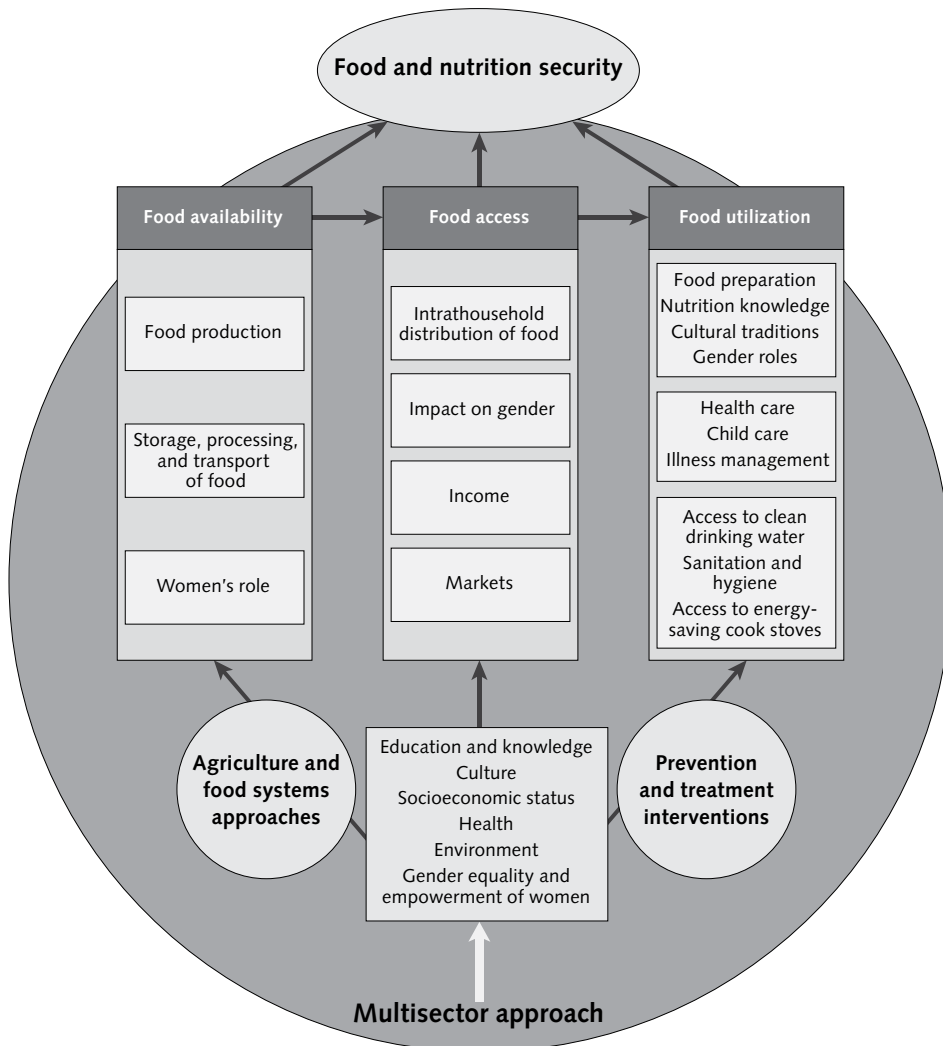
Food and nutrition security

Food availability

Food production

Storage, processing, and transport of food

Women's role

Food access

Intrathousehold distribution of food

Impact on gender

Income

Markets

Food utilization

Food preparation
Nutrition knowledge
Cultural traditions
Gender roles

Health care
Child care
Illness management

Access to clean drinking water
Sanitation and hygiene
Access to energy-saving cook stoves

Agriculture and food systems approaches

Education and knowledge
Culture
Socioeconomic status
Health
Environment
Gender equality and empowerment of women

Prevention and treatment interventions

Multisector approach